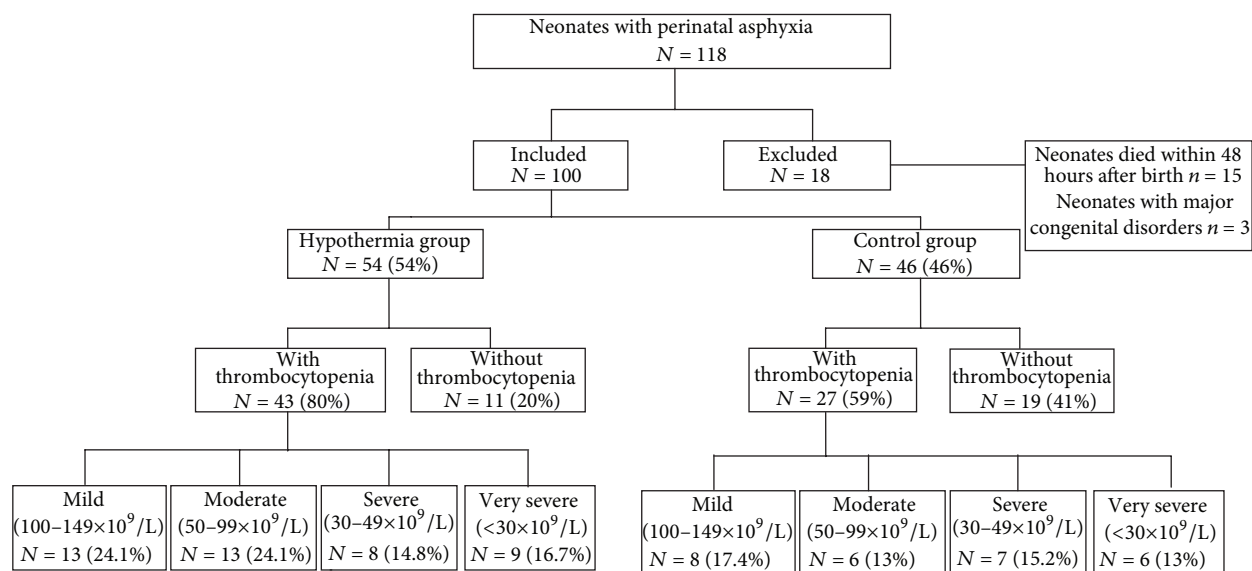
Neonates with perinatal asphyxia
$N = 118$

Included
$N = 100$

Excluded
$N = 18$

Neonates died within 48 hours after birth $n = 15$
Neonates with major congenital disorders $n = 3$

Hypothermia group
$N = 54$ (54%)

Control group
$N = 46$ (46%)

With thrombocytopenia
$N = 43$ (80%)

Without thrombocytopenia
$N = 11$ (20%)

With thrombocytopenia
$N = 27$ (59%)

Without thrombocytopenia
$N = 19$ (41%)

Mild
($100–149\times10^9$/L)
$N = 13$ (24.1%)

Moderate
($50–99\times10^9$/L)
$N = 13$ (24.1%)

Severe
($30–49\times10^9$/L)
$N = 8$ (14.8%)

Very severe
($<30\times10^9$/L)
$N = 9$ (16.7%)

Mild
($100–149\times10^9$/L)
$N = 8$ (17.4%)

Moderate
($50–99\times10^9$/L)
$N = 6$ (13%)

Severe
($30–49\times10^9$/L)
$N = 7$ (15.2%)

Very severe
($<30\times10^9$/L)
$N = 6$ (13%)